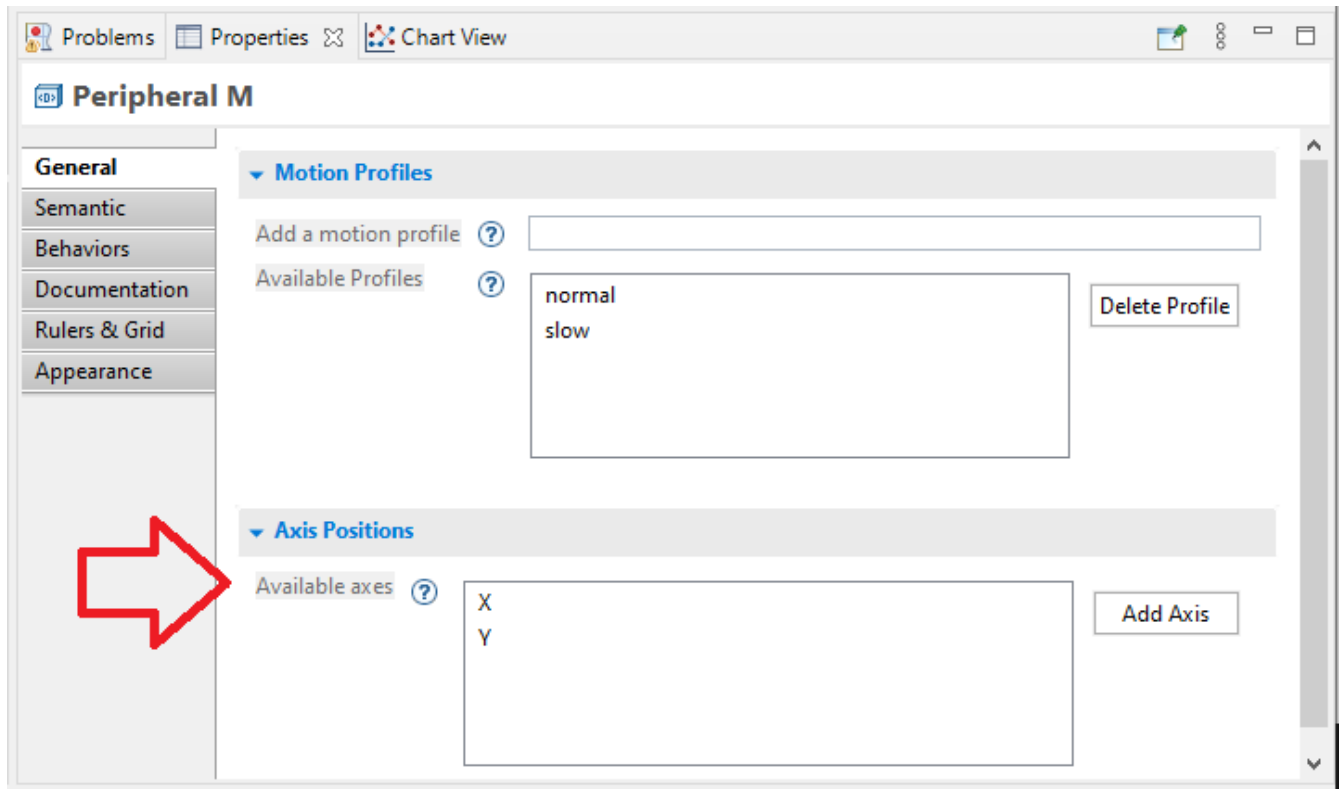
Problems Properties Chart View

Peripheral M

General
Semantic
Behaviors
Documentation
Rulers & Grid
Appearance

Motion Profiles

Add a motion profile ?

Available Profiles ?

normal
slow

Delete Profile

Axis Positions

Available axes ?

X
Y

Add Axis